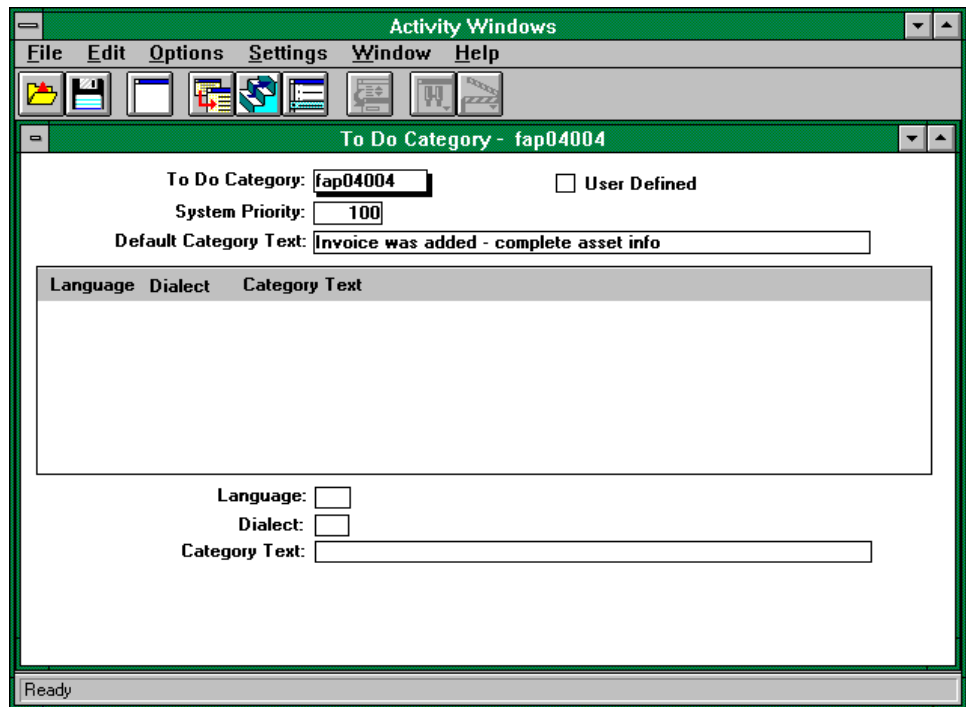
Activity Windows
File Edit Options Settings Window Help

To Do Category - fap04004

To Do Category: fap04004
User Defined
System Priority: 100
Default Category Text: Invoice was added - complete asset info

| Language | Dialect | Category Text |
|---|---|---|

Language:
Dialect:
Category Text:

Ready